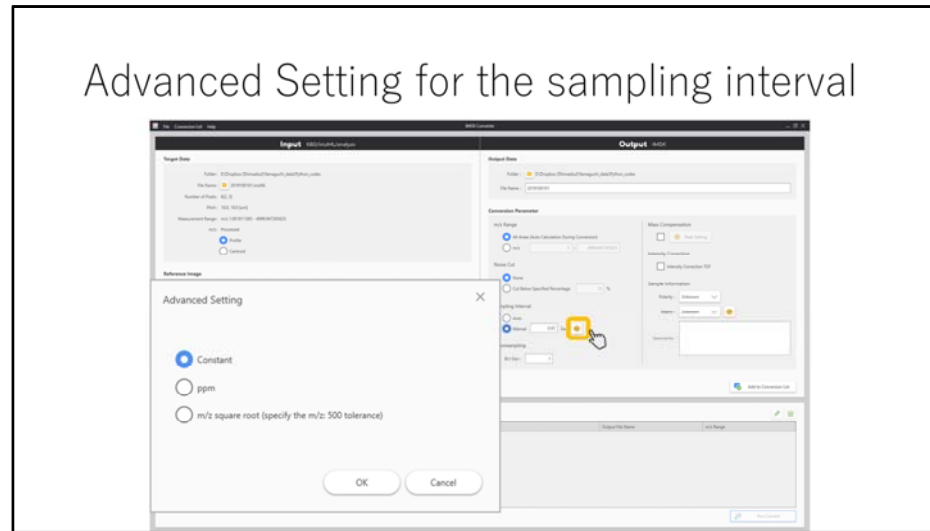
Advanced Setting for the sampling interval

File Conversion List Help

IMDX Converter

Input

Output imDX

Target Data

Folder:

File Name:

Number of Pixels:

Pitch:

Measurement Range:

m/z:

Profile

Centroid

Reference Image

Output Data

Folder:

File Name:

Conversion Parameter

m/z Range

Noise Cut

None

Cut Below Specified Percentage

Sampling Interval

Auto

Manual

Oversampling

Mass Compensation

Intensity Correction

Intensity Correction TOF

Sample Information

Polarity:

Matrix:

Comments:

Add to Conversion List

Output File Name

m/z Range

Advanced Setting

Constant

ppm

m/z square root (specify the m/z: 500 tolerance)

OK

Cancel